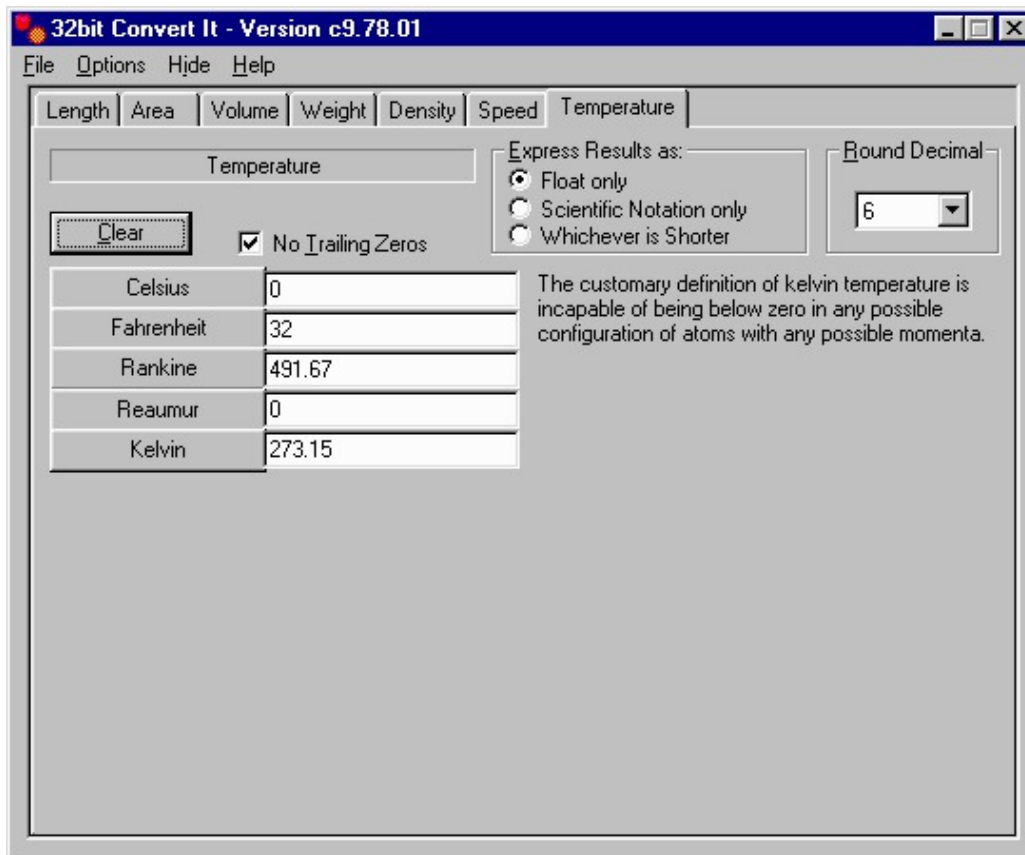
32bit Convert It - Version c9.78.01

File Options Hide Help

Length | Area | Volume | Weight | Density | Speed | Temperature

Temperature

Express Results as:
Float only
Scientific Notation only
Whichever is Shorter

Round Decimal
6

Clear

No Trailing Zeros

| Celsius | 0 |
|---|---|
| Fahrenheit | 32 |
| Rankine | 491.67 |
| Reaumur | 0 |
| Kelvin | 273.15 |

The customary definition of kelvin temperature is incapable of being below zero in any possible configuration of atoms with any possible momenta.